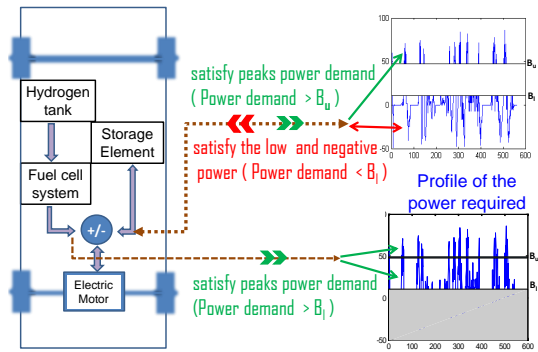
Hydrogen tank

Storage Element

Fuel cell system

+/-

Electric Motor

satisfy peaks power demand ( Power demand $> B_u$ )

satisfy the low and negative power ( Power demand $< B_l$ )

satisfy peaks power demand (Power demand $> B_l$ )

Profile of the power required

50
0
0
100
200
300
400
500
600
$B_u$
$B_l$

50
0
-50
0
100
200
300
400
500
600
$B_u$
$B_l$